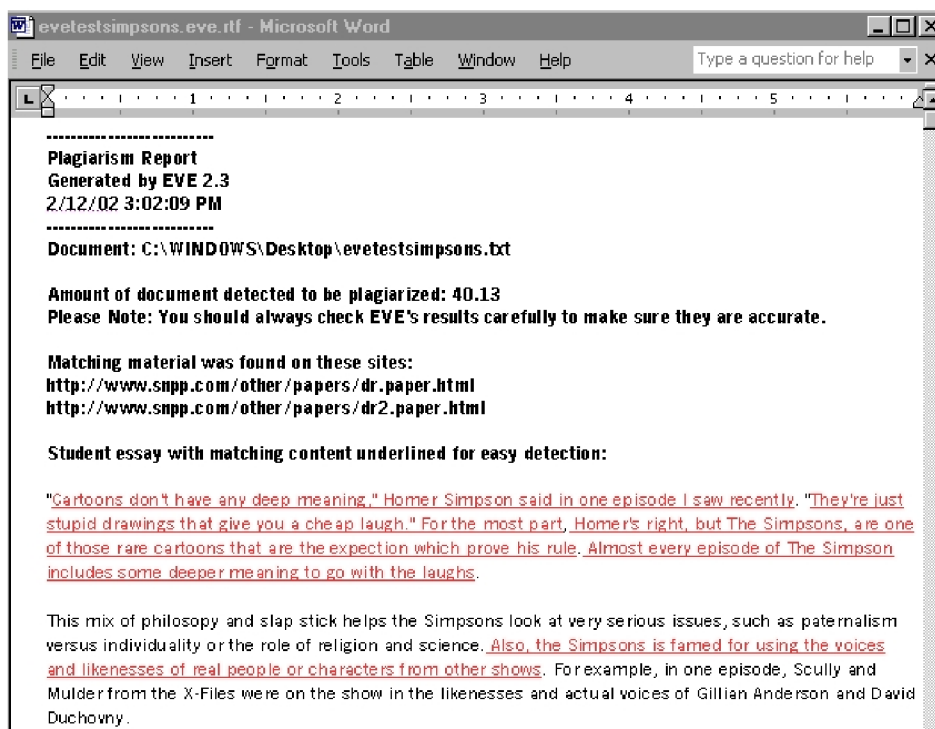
evetestsimpsons.eve.rtf - Microsoft Word

File Edit View Insert Format Tools Table Window Help

Type a question for help

1 2 3 4 5

--------------------------
Plagiarism Report
Generated by EVE 2.3
2/12/02 3:02:09 PM
--------------------------
Document: C:\WINDOWS\Desktop\evetestsimpsons.txt

Amount of document detected to be plagiarized: 40.13
Please Note: You should always check EVE's results carefully to make sure they are accurate.

Matching material was found on these sites:
http://www.snpp.com/other/papers/dr.paper.html
http://www.snpp.com/other/papers/dr2.paper.html

Student essay with matching content underlined for easy detection:

"Cartoons don't have any deep meaning," Homer Simpson said in one episode I saw recently. "They're just stupid drawings that give you a cheap laugh." For the most part, Homer's right, but The Simpsons, are one of those rare cartoons that are the expection which prove his rule. Almost every episode of The Simpson includes some deeper meaning to go with the laughs.

This mix of philosopy and slap stick helps the Simpsons look at very serious issues, such as paternalism versus individuality or the role of religion and science. Also, the Simpsons is famed for using the voices and likenesses of real people or characters from other shows. For example, in one episode, Scully and Mulder from the X-Files were on the show in the likenesses and actual voices of Gillian Anderson and David Duchovny.